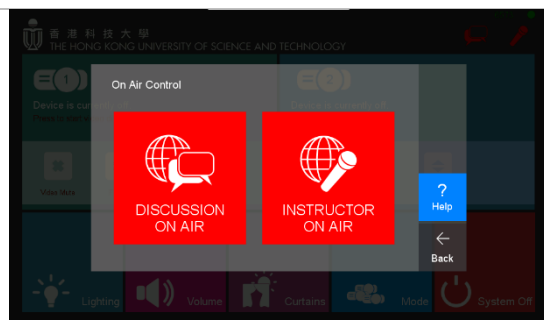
香港科技大學
THE HONG KONG UNIVERSITY OF SCIENCE AND TECHNOLOGY

Device is currently off
Device is currently off

Video Mute

On Air Control

DISCUSSION ON AIR

INSTRUCTOR ON AIR

?
Help

Back

Lighting

Volume

Curtains

Mode

System Off